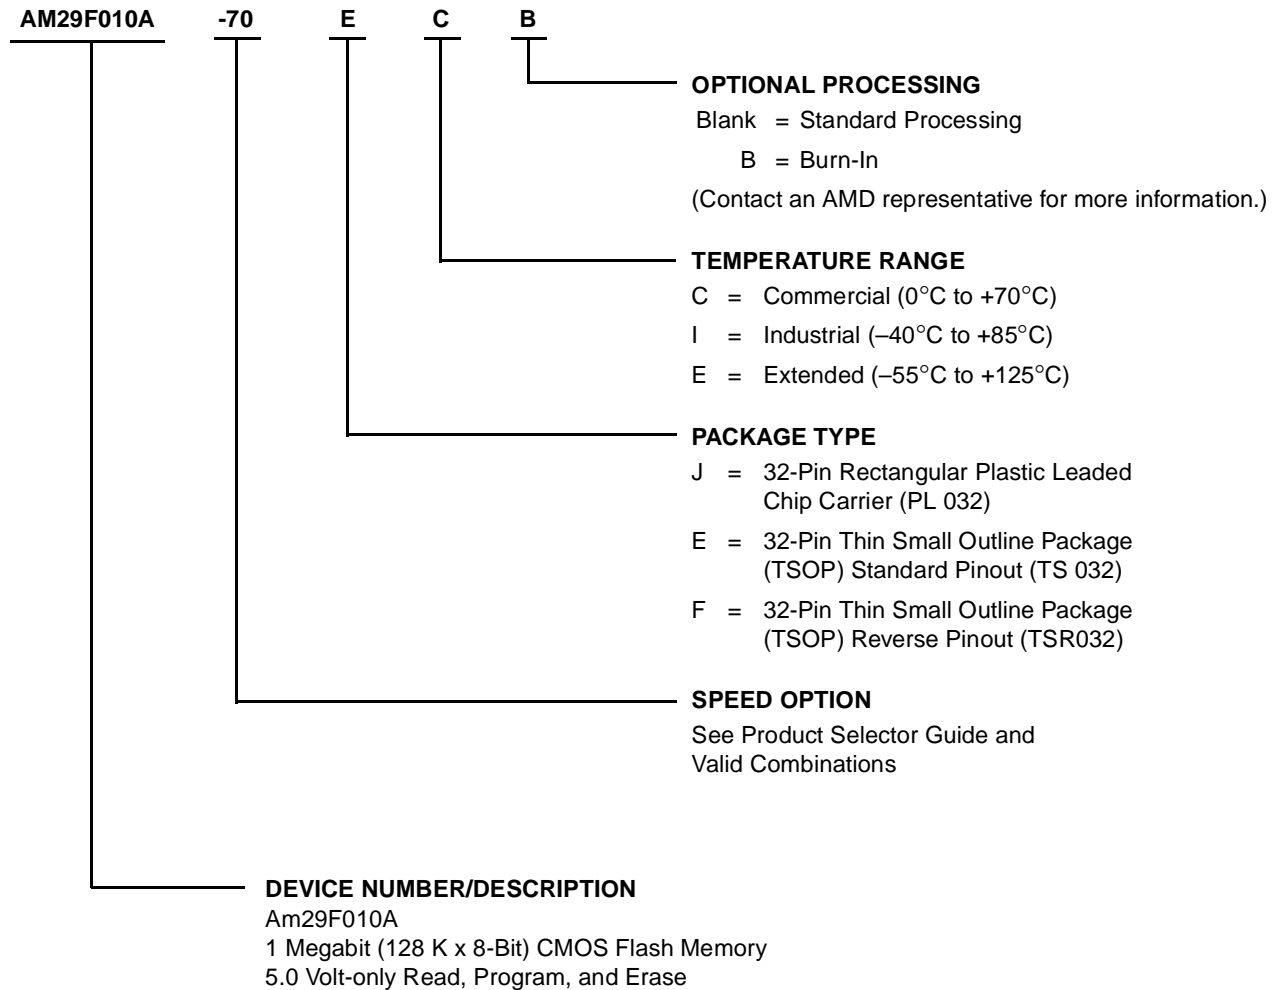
AM29F010A -70 E C B

OPTIONAL PROCESSING
Blank = Standard Processing
B = Burn-In
(Contact an AMD representative for more information.)

TEMPERATURE RANGE
C = Commercial (0°C to +70°C)
I = Industrial (–40°C to +85°C)
E = Extended (–55°C to +125°C)

PACKAGE TYPE
J = 32-Pin Rectangular Plastic Leaded Chip Carrier (PL 032)
E = 32-Pin Thin Small Outline Package (TSOP) Standard Pinout (TS 032)
F = 32-Pin Thin Small Outline Package (TSOP) Reverse Pinout (TSR032)

SPEED OPTION
See Product Selector Guide and Valid Combinations

DEVICE NUMBER/DESCRIPTION
Am29F010A
1 Megabit (128 K x 8-Bit) CMOS Flash Memory
5.0 Volt-only Read, Program, and Erase